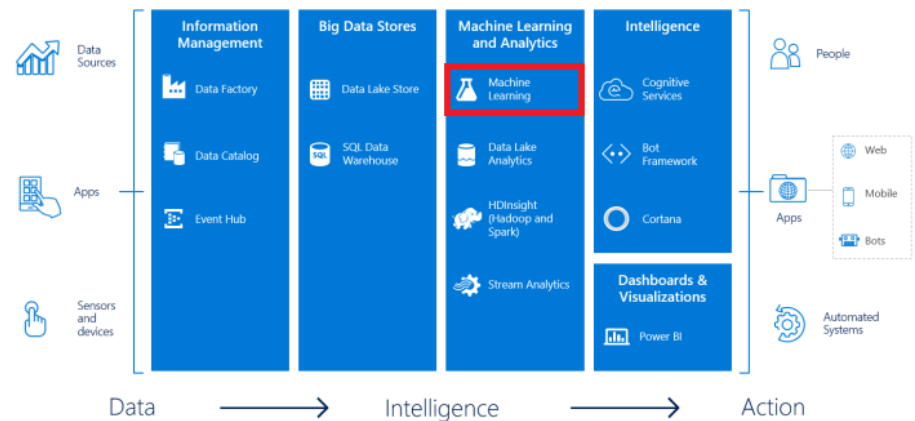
Data Sources

Apps

Sensors and devices

Information Management

Data Factory

Data Catalog

Event Hub

Big Data Stores

Data Lake Store

SQL Data Warehouse

Machine Learning and Analytics

Machine Learning

Data Lake Analytics

HDInsight (Hadoop and Spark)

Stream Analytics

Intelligence

Cognitive Services

Bot Framework

Cortana

Dashboards & Visualizations

Power BI

People

Apps

Web

Mobile

Bots

Automated Systems

Data → Intelligence → Action